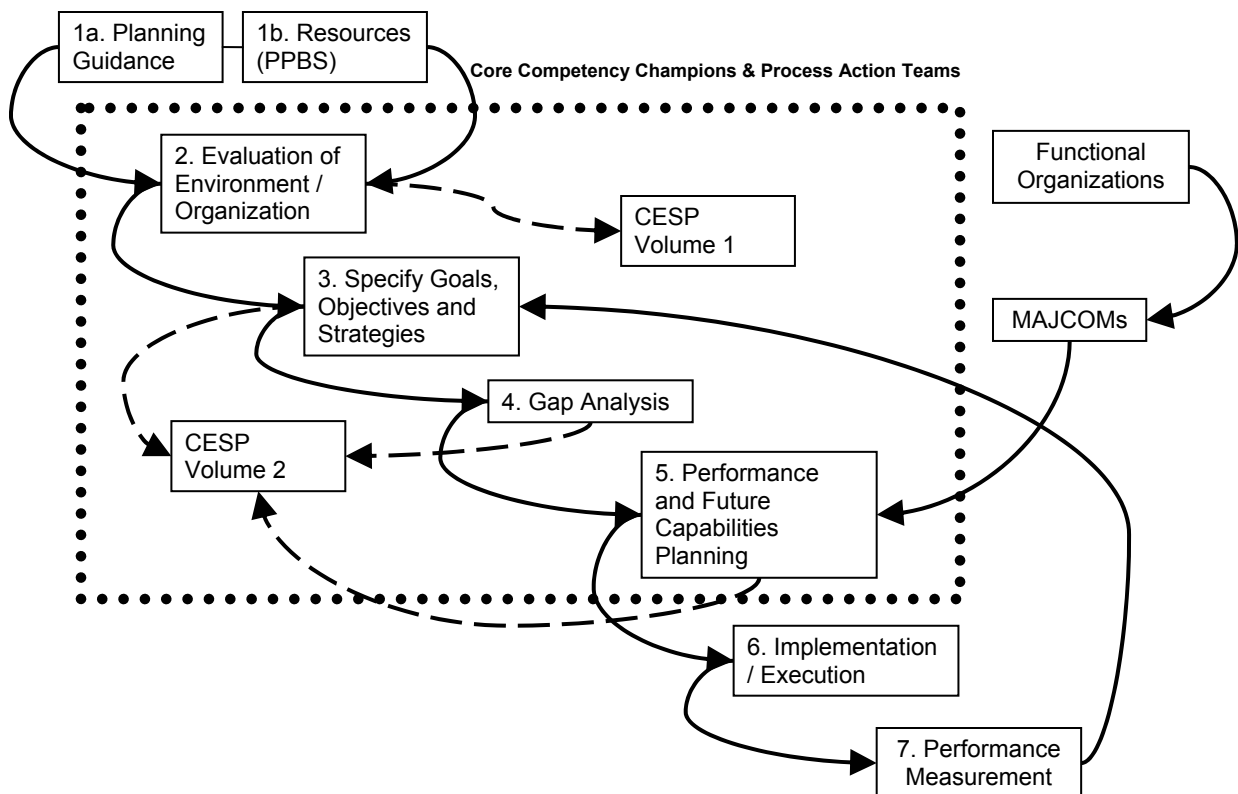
1a. Planning Guidance

1b. Resources (PPBS)

Core Competency Champions & Process Action Teams

2. Evaluation of Environment / Organization

Functional Organizations

CESP Volume 1

3. Specify Goals, Objectives and Strategies

MAJCOMs

4. Gap Analysis

CESP Volume 2

5. Performance and Future Capabilities Planning

6. Implementation / Execution

7. Performance Measurement